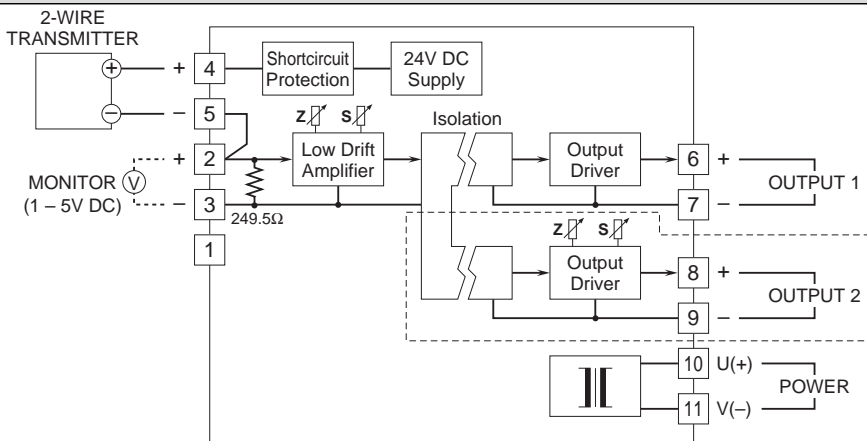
2-WIRE TRANSMITTER

+ 4

– 5

+ 2

– 3

1

Shortcircuit Protection

24V DC Supply

Z S

Low Drift Amplifier

MONITOR V (1 – 5V DC)

249.5Ω

Isolation

Output Driver

6 +

7 –

OUTPUT 1

Z S

Output Driver

8 +

9 –

OUTPUT 2

10 U(+)

11 V(–)

POWER